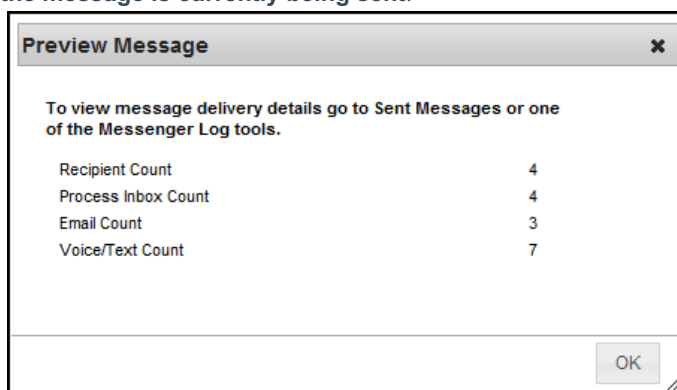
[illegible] message is currently being sent

Preview Message

×

To view message delivery details go to Sent Messages or one of the Messenger Log tools.

| | |
|---|---|
| Recipient Count | 4 |
| Process Inbox Count | 4 |
| Email Count | 3 |
| Voice/Text Count | 7 |

OK